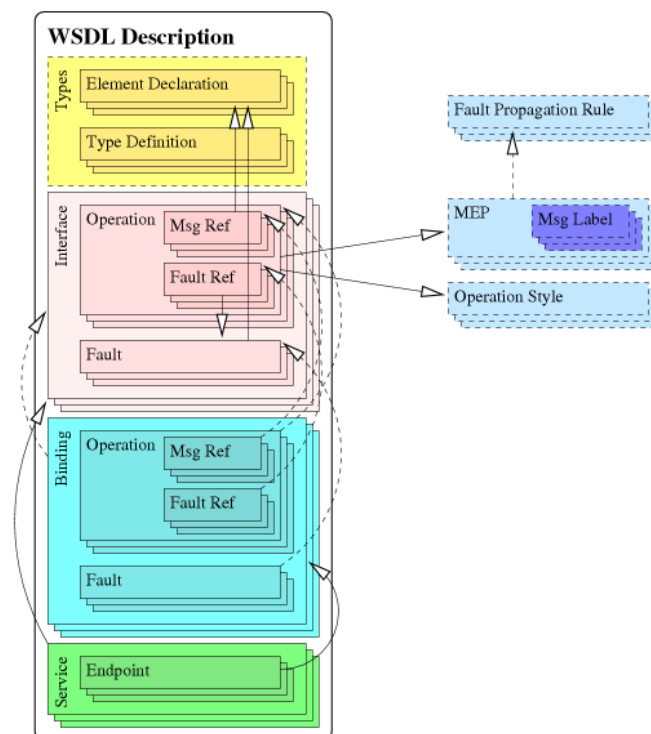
WSDL Description

Types
Element Declaration
Type Definition

Interface
Operation
Msg Ref
Fault Ref
Fault

Binding
Operation
Msg Ref
Fault Ref
Fault

Service
Endpoint

Fault Propagation Rule

MEP
Msg Label

Operation Style